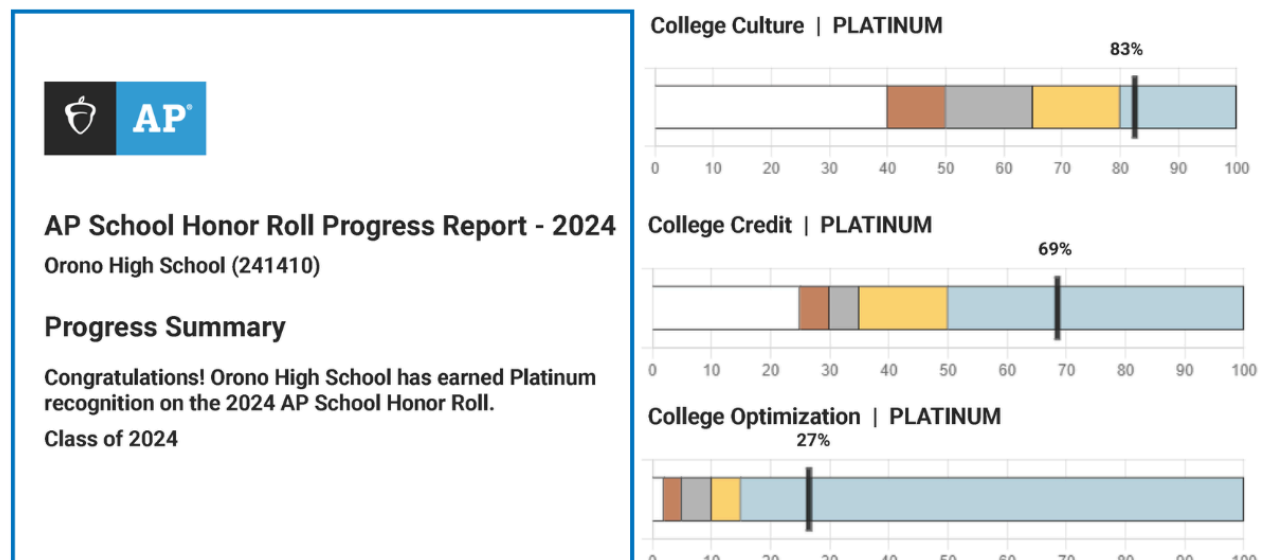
AP

AP School Honor Roll Progress Report - 2024

Orono High School (241410)

Progress Summary

Congratulations! Orono High School has earned Platinum recognition on the 2024 AP School Honor Roll.

Class of 2024

College Culture | PLATINUM

83%

0 10 20 30 40 50 60 70 80 90 100

College Credit | PLATINUM

69%

0 10 20 30 40 50 60 70 80 90 100

College Optimization | PLATINUM

27%

0 10 20 30 40 50 60 70 80 90 100